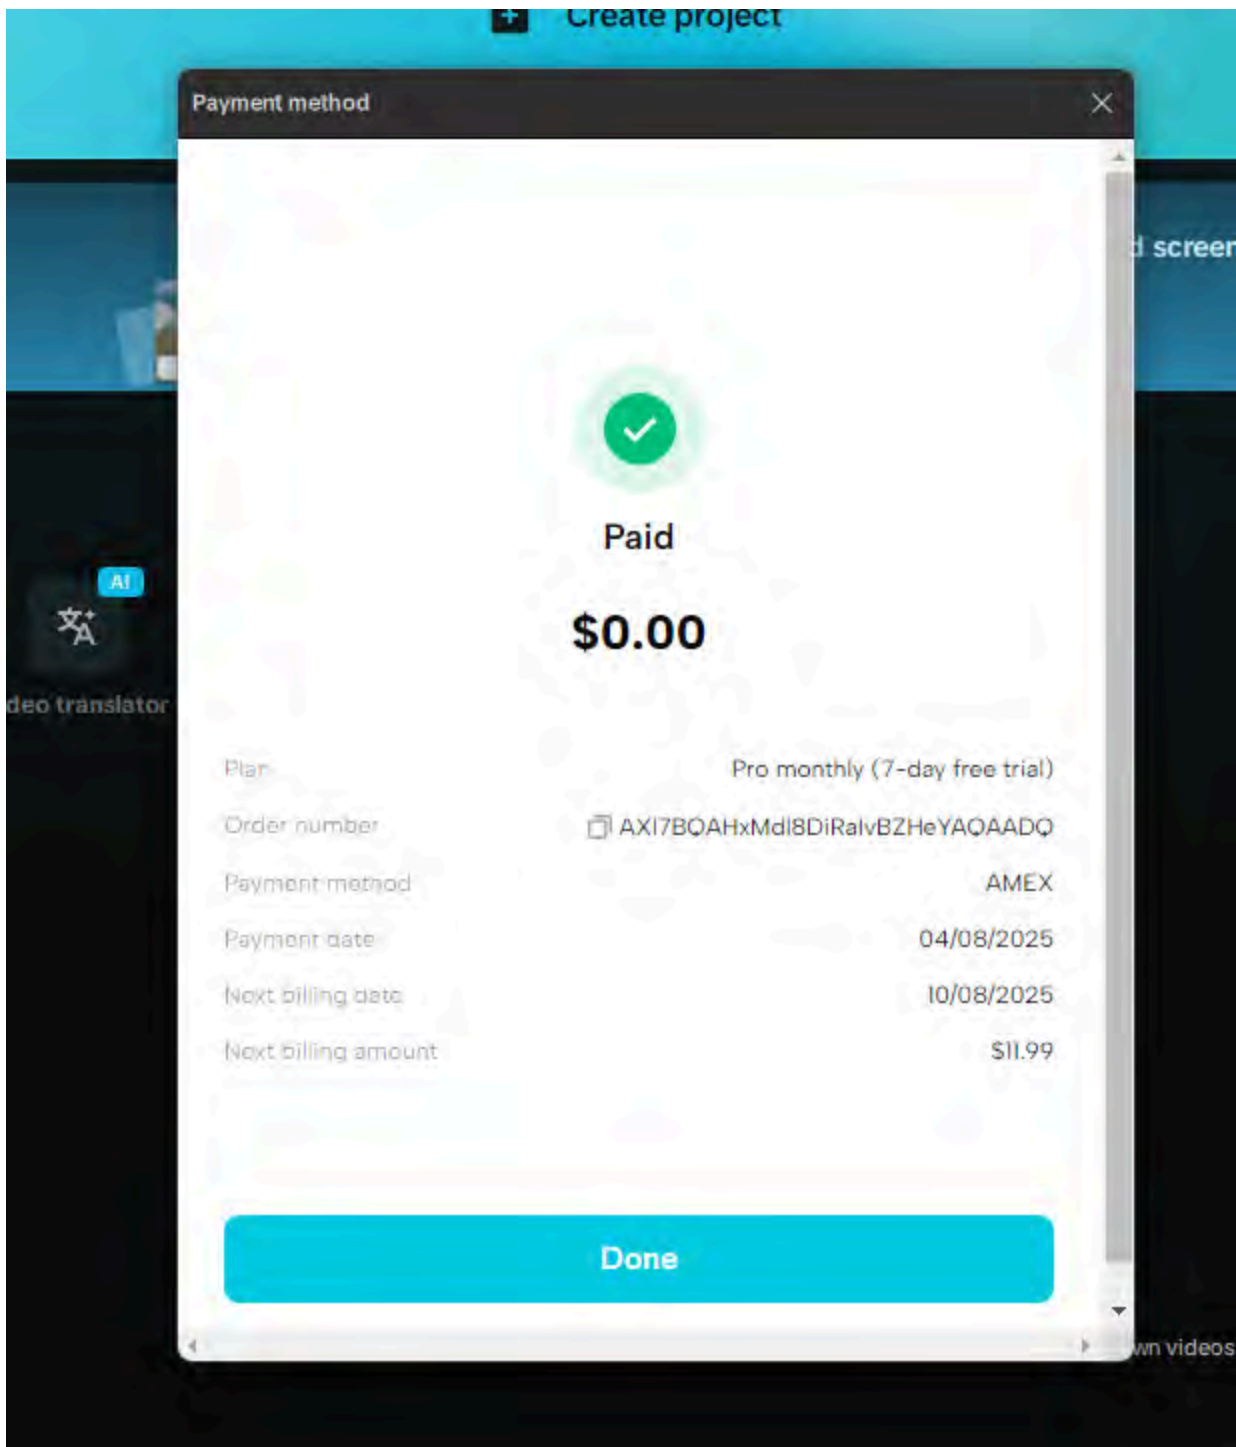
Create project

Payment method

d screer

AI

deo translator

Paid

$0.00

| Plan | Pro monthly (7-day free trial) |
|---|---|
| Order number | AXI7BQAHxMdl8DiRalvBZHeYAQAADQ |
| Payment method | AMEX |
| Payment date | 04/08/2025 |
| Next billing date | 10/08/2025 |
| Next billing amount | $11.99 |

Done

wn videos